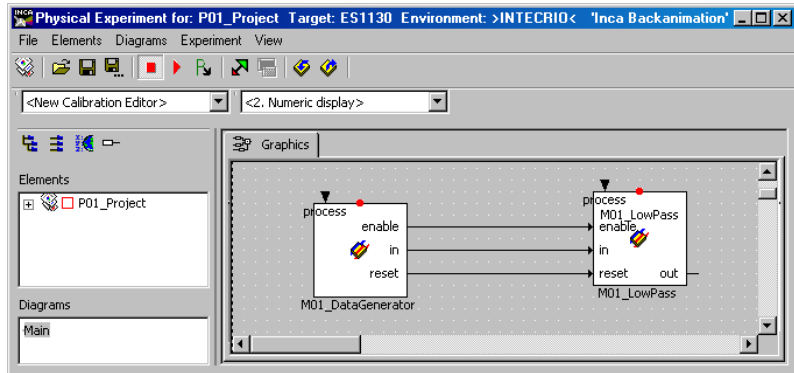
Physical Experiment for: P01_Project Target: ES1130 Environment: >INTECRIO< 'Inca Backanimation'

File Elements Diagrams Experiment View

<New Calibration Editor>
<2. Numeric display>

Elements
P01_Project

Diagrams
Main

Graphics

process
enable
in
reset
M01_DataGenerator

process
M01_LowPass
enable
in
reset
out
M01_LowPass